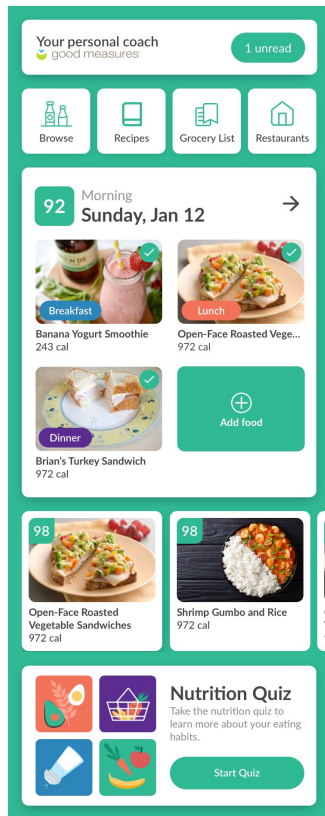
Your personal coach
good measures

1 unread

Browse

Recipes

Grocery List

Restaurants

92 Morning
Sunday, Jan 12

Breakfast
Banana Yogurt Smoothie
243 cal

Lunch
Open-Face Roasted Vege...
972 cal

Dinner
Brian's Turkey Sandwich
972 cal

Add food

98
Open-Face Roasted Vegetable Sandwiches
972 cal

98
Shrimp Gumbo and Rice
972 cal

Nutrition Quiz
Take the nutrition quiz to learn more about your eating habits.

Start Quiz